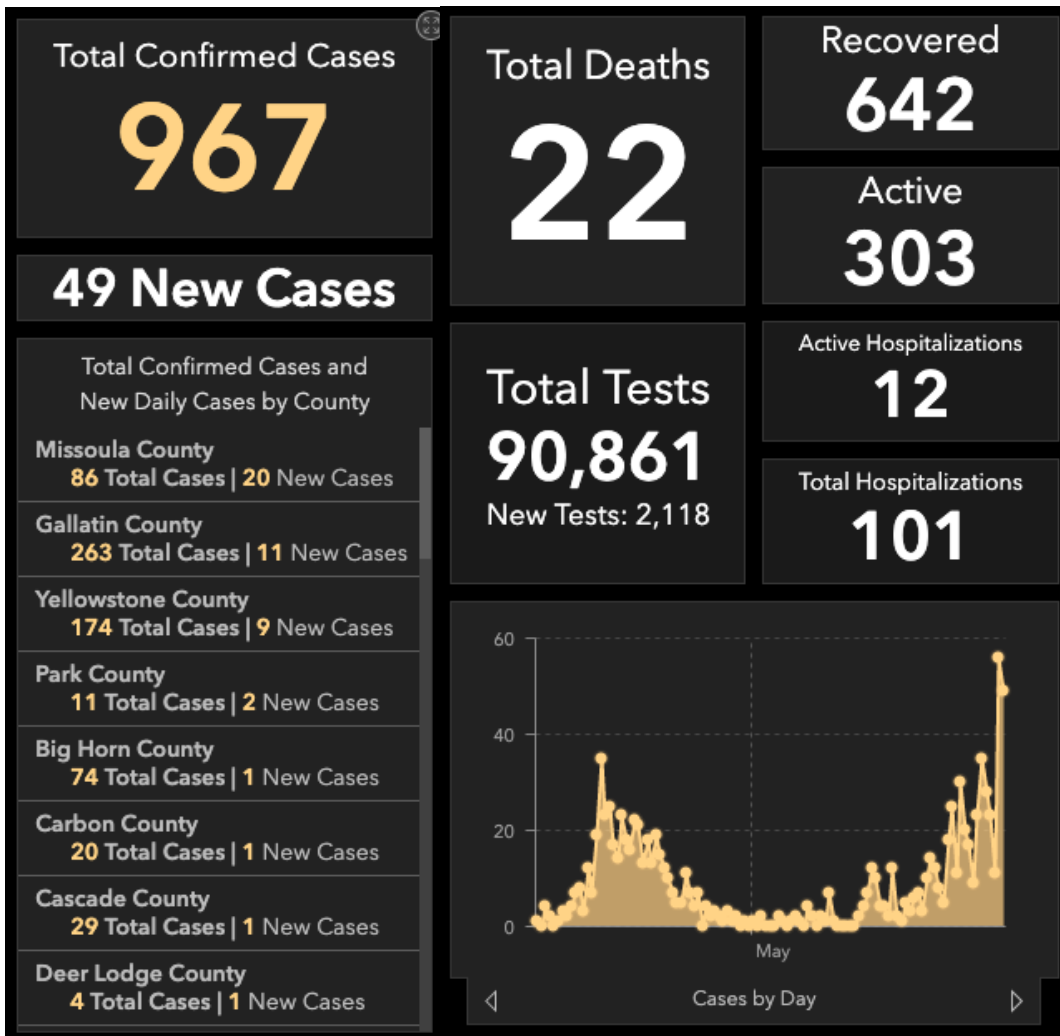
Total Confirmed Cases
967

49 New Cases

Total Confirmed Cases and New Daily Cases by County

Missoula County
86 Total Cases | 20 New Cases

Gallatin County
263 Total Cases | 11 New Cases

Yellowstone County
174 Total Cases | 9 New Cases

Park County
11 Total Cases | 2 New Cases

Big Horn County
74 Total Cases | 1 New Cases

Carbon County
20 Total Cases | 1 New Cases

Cascade County
29 Total Cases | 1 New Cases

Deer Lodge County
4 Total Cases | 1 New Cases

Total Deaths
22

Recovered
642

Active
303

Total Tests
90,861
New Tests: 2,118

Active Hospitalizations
12

Total Hospitalizations
101

60
40
20
0
May

Cases by Day